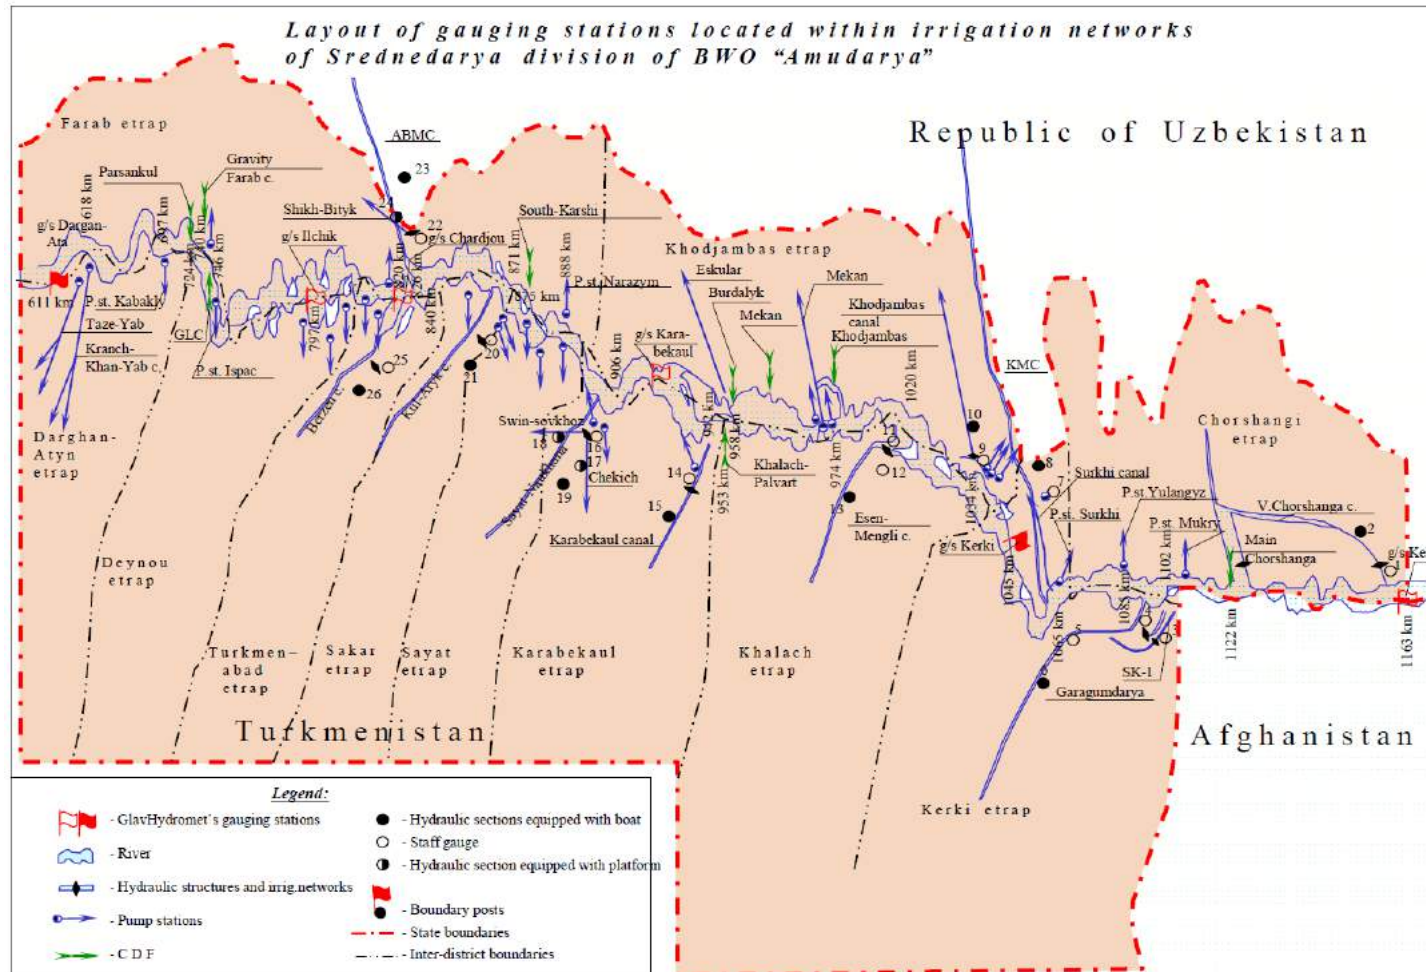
Layout of gauging stations located within irrigation networks of Srednedarya division of BWO "Amudarya"

Republic of Uzbekistan

Farab etrap

ABMC

23

Parsankul

Gravity Farab c.

618 km

g/s Dargan-Ata

697 km

724 km

746 km

Shikh-Bityk

24

22

g/s Chardjou

g/s Ilchik

South-Karshi

871 km

888 km

Khodjambas etrap

Eskular

611 km

P.st. Kabakly

Taze-Yab

GLC

Kranch-Khan-Yab c.

P.st. Ispac

797 km

840 km

25

26

Bozen c.

Kul-Ayak c.

21

20

P.st. Narazym

875 km

906 km

g/s Kara-bekaul

Burdalyk

Mekan

Mekan

Khodjambas canal

Khodjambas

1020 km

KMC

10

Darghan-Atyn etrap

Swin-sevkhoz

18

16

17

19

Chekich

Sayat-Nazarova

14

15

Karabekaul canal

953 km

958 km

Khalach-Palvart

974 km

13

11

12

9

Esen-Mengli c.

8

7

Surkhi canal

P.st. Yalangyz

P.st. Surkhi

1034 km

Chorshangi etrap

V.Chorshanga c.

2

P.st. Mukry

Main Chorshanga

g/s Ke

g/s Kerki

1045 km

1065 km

5

108 km

1102 km

1122 km

1163 km

SK-1

Garagumdarya

Deynou etrap

Turkmen-abad etrap

Sakar etrap

Sayat etrap

Karabekaul etrap

Khalach etrap

Turkmenistan

Afghanistan

Kerki etrap

Legend:

- GlavHydromet's gauging stations

- River

- Hydraulic structures and irrig.networks

- Pump stations

- CDF

- Hydraulic sections equipped with boat

- Staff gauge

- Hydraulic section equipped with platform

- Boundary posts

- State boundaries

- Inter-district boundaries